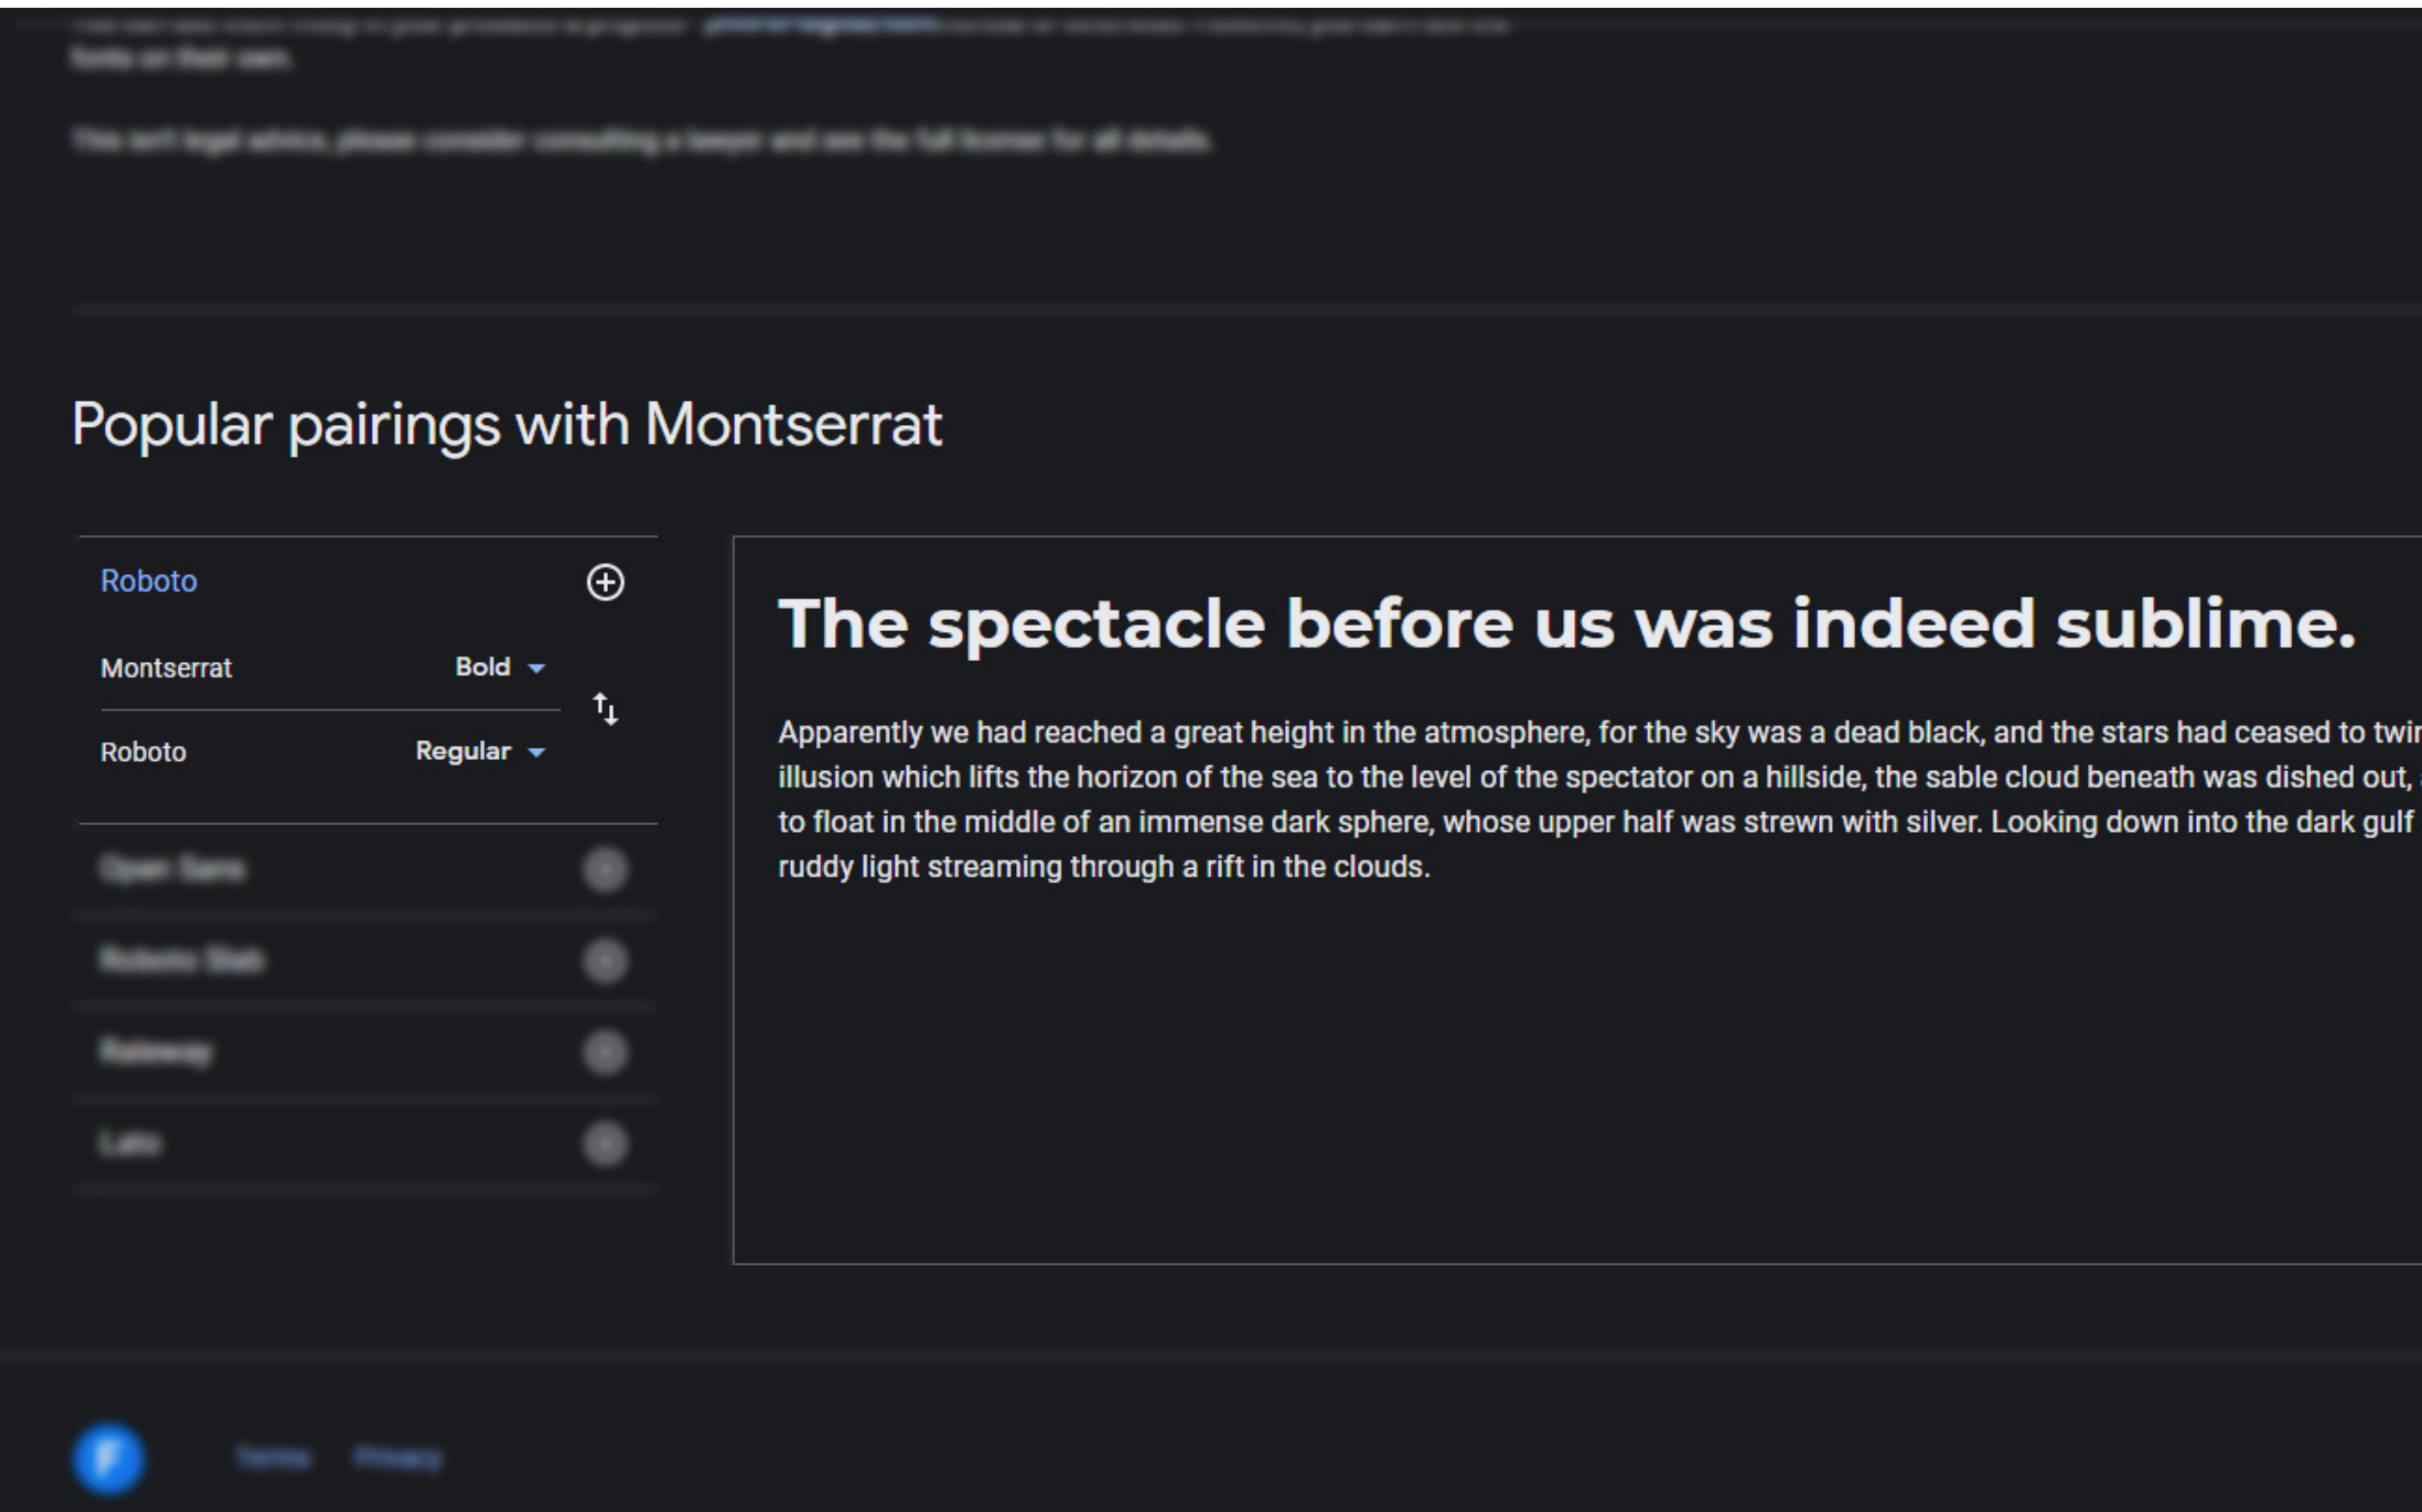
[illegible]
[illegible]

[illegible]

Popular pairings with Montserrat

Roboto

Montserrat Bold

Roboto Regular

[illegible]

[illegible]

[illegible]

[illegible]

The spectacle before us was indeed sublime.

Apparently we had reached a great height in the atmosphere, for the sky was a dead black, and the stars had ceased to twi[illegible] illusion which lifts the horizon of the sea to the level of the spectator on a hillside, the sable cloud beneath was dished out, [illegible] to float in the middle of an immense dark sphere, whose upper half was strewn with silver. Looking down into the dark gulf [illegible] ruddy light streaming through a rift in the clouds.

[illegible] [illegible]